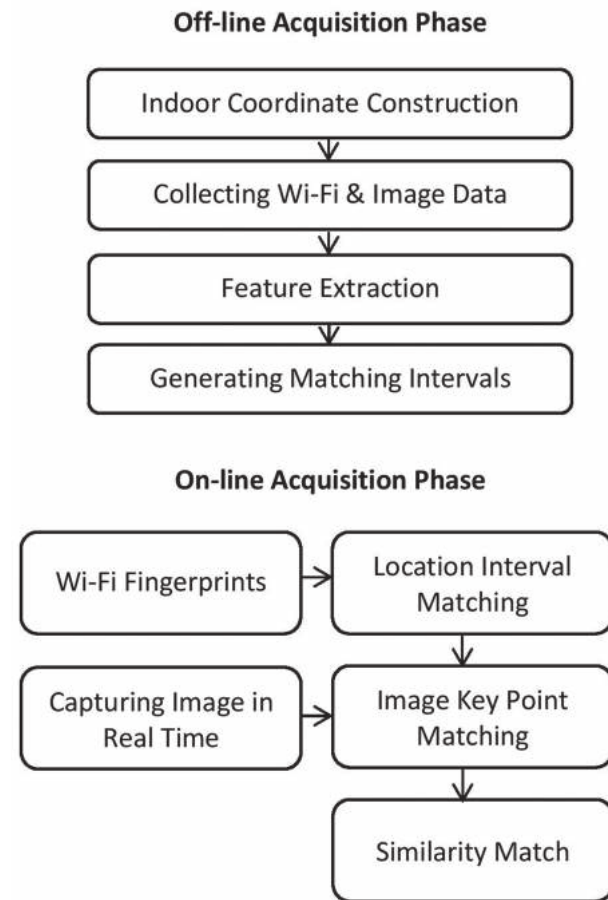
Off-line Acquisition Phase

Indoor Coordinate Construction

Collecting Wi-Fi & Image Data

Feature Extraction

Generating Matching Intervals

On-line Acquisition Phase

Wi-Fi Fingerprints

Location Interval Matching

Capturing Image in Real Time

Image Key Point Matching

Similarity Match